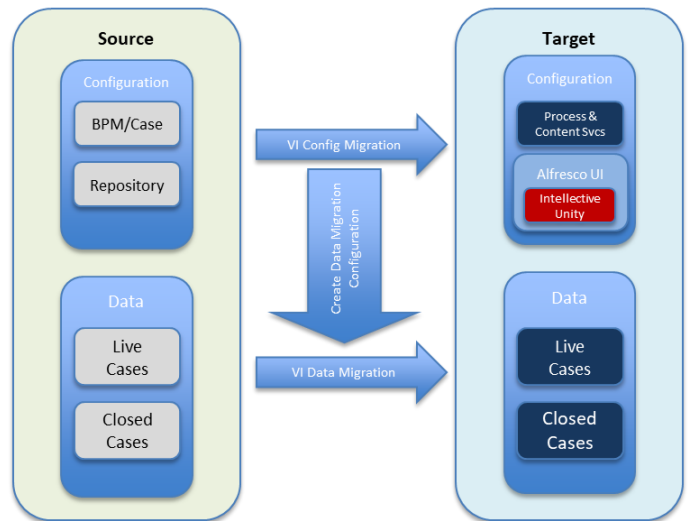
Source

Configuration

BPM/Case

Repository

Data

Live Cases

Closed Cases

VI Config Migration

Create Data Migration Configuration

VI Data Migration

Target

Configuration

Process & Content Svcs

Alfresco UI

Intellective Unity

Data

Live Cases

Closed Cases